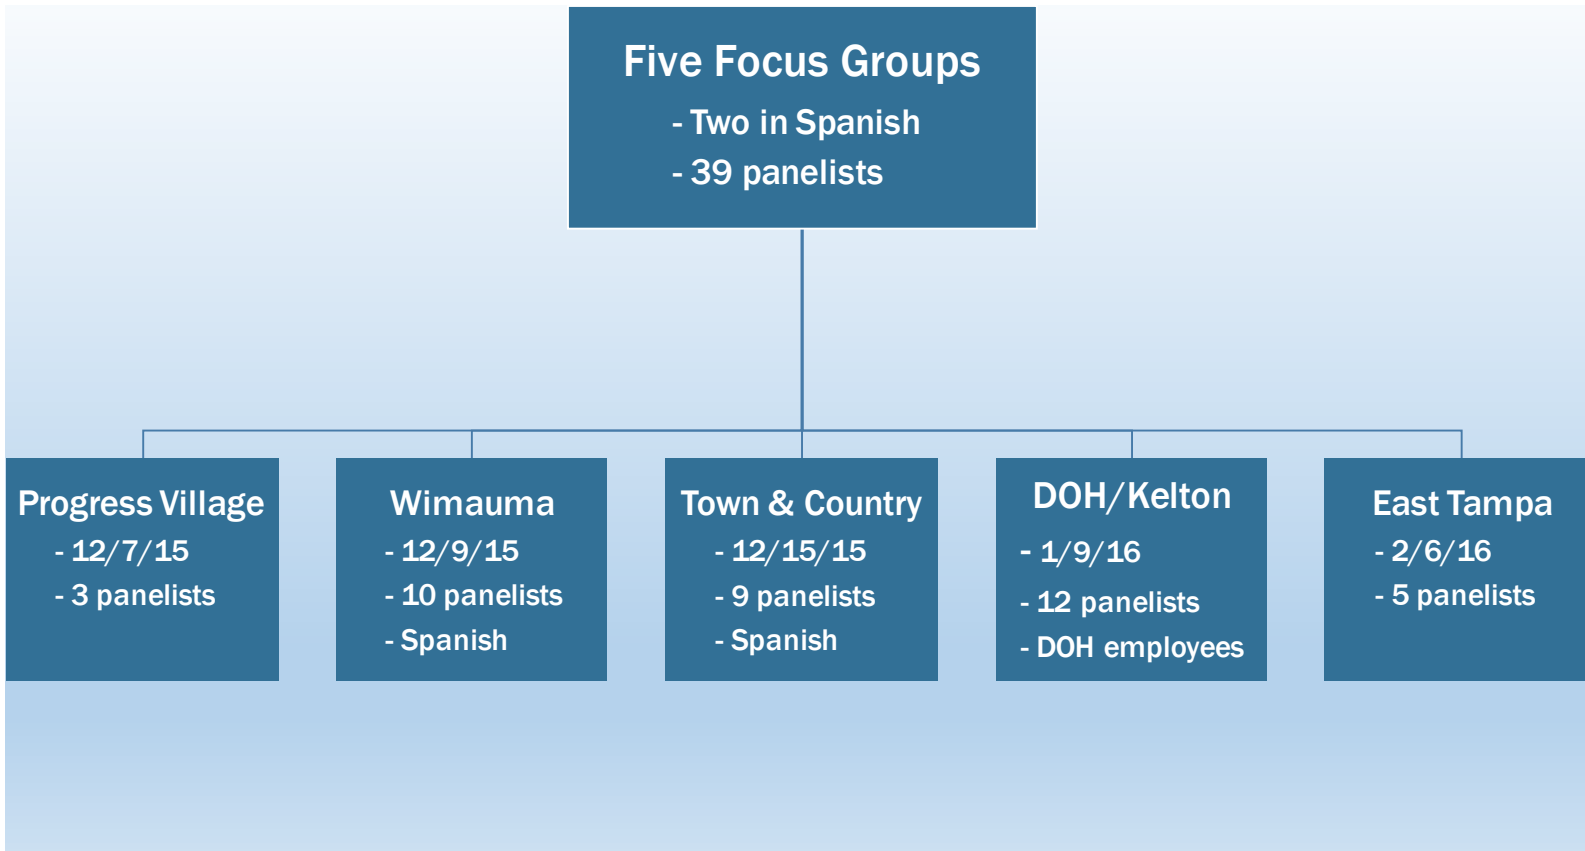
Five Focus Groups
- Two in Spanish
- 39 panelists

Progress Village
- 12/7/15
- 3 panelists

Wimauma
- 12/9/15
- 10 panelists
- Spanish

Town & Country
- 12/15/15
- 9 panelists
- Spanish

DOH/Kelton
- 1/9/16
- 12 panelists
- DOH employees

East Tampa
- 2/6/16
- 5 panelists